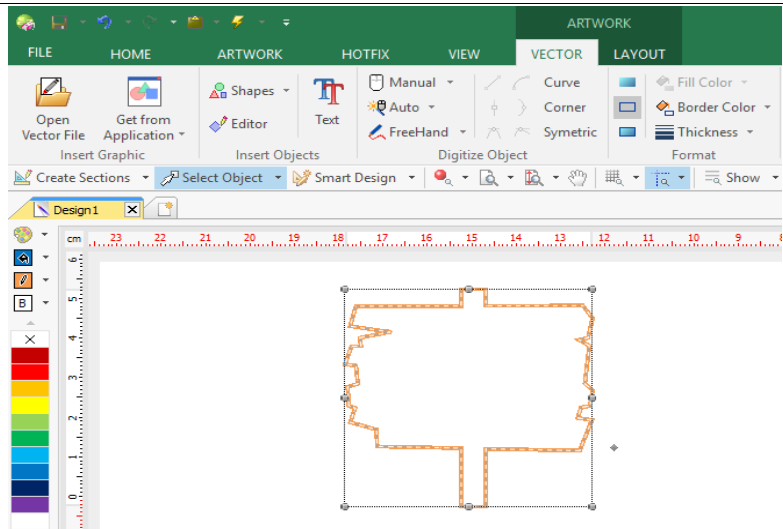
ARTWORK

FILE HOME ARTWORK HOTFIX VIEW VECTOR LAYOUT

Open Vector File
Get from Application
Insert Graphic

Shapes
Editor
Text
Insert Objects

Manual
Auto
FreeHand
Curve
Corner
Symetric
Digitize Object

Fill Color
Border Color
Thickness
Format

Create Sections
Select Object
Smart Design
Show

Design1

B

cm 23 22 21 20 19 18 17 16 15 14 13 12 11 10 9

6 5 4 3 2 1 0